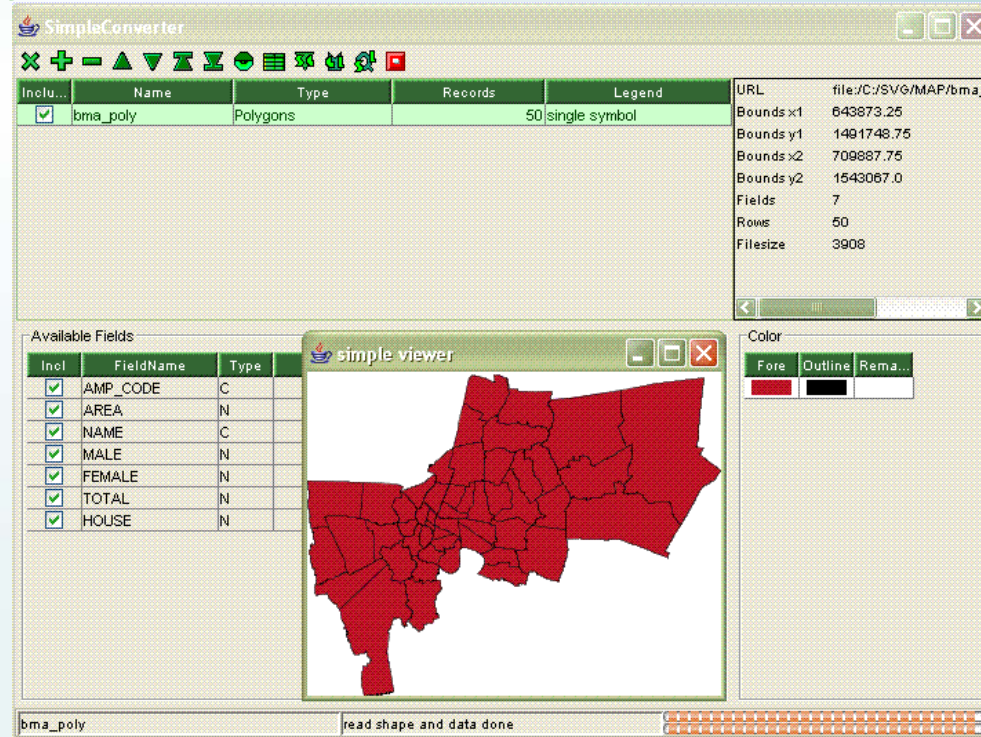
SimpleConverter

| Inclu... | Name | Type | Records | Legend |
|---|---|---|---|---|
| ☑ | bma_poly | Polygons | 50 | single symbol |

| | |
|---|---|
| URL | file:/C:/SVG/MAP/bma_ |
| Bounds x1 | 643873.25 |
| Bounds y1 | 1491748.75 |
| Bounds x2 | 709887.75 |
| Bounds y2 | 1543067.0 |
| Fields | 7 |
| Rows | 50 |
| Filesize | 3908 |

Available Fields

| Incl | FieldName | Type |
|---|---|---|
| ☑ | AMP_CODE | C |
| ☑ | AREA | N |
| ☑ | NAME | C |
| ☑ | MALE | N |
| ☑ | FEMALE | N |
| ☑ | TOTAL | N |
| ☑ | HOUSE | N |

simple viewer

Color

| Fore | Outline | Rema... |
|---|---|---|
| | | |

bma_poly
read shape and data done